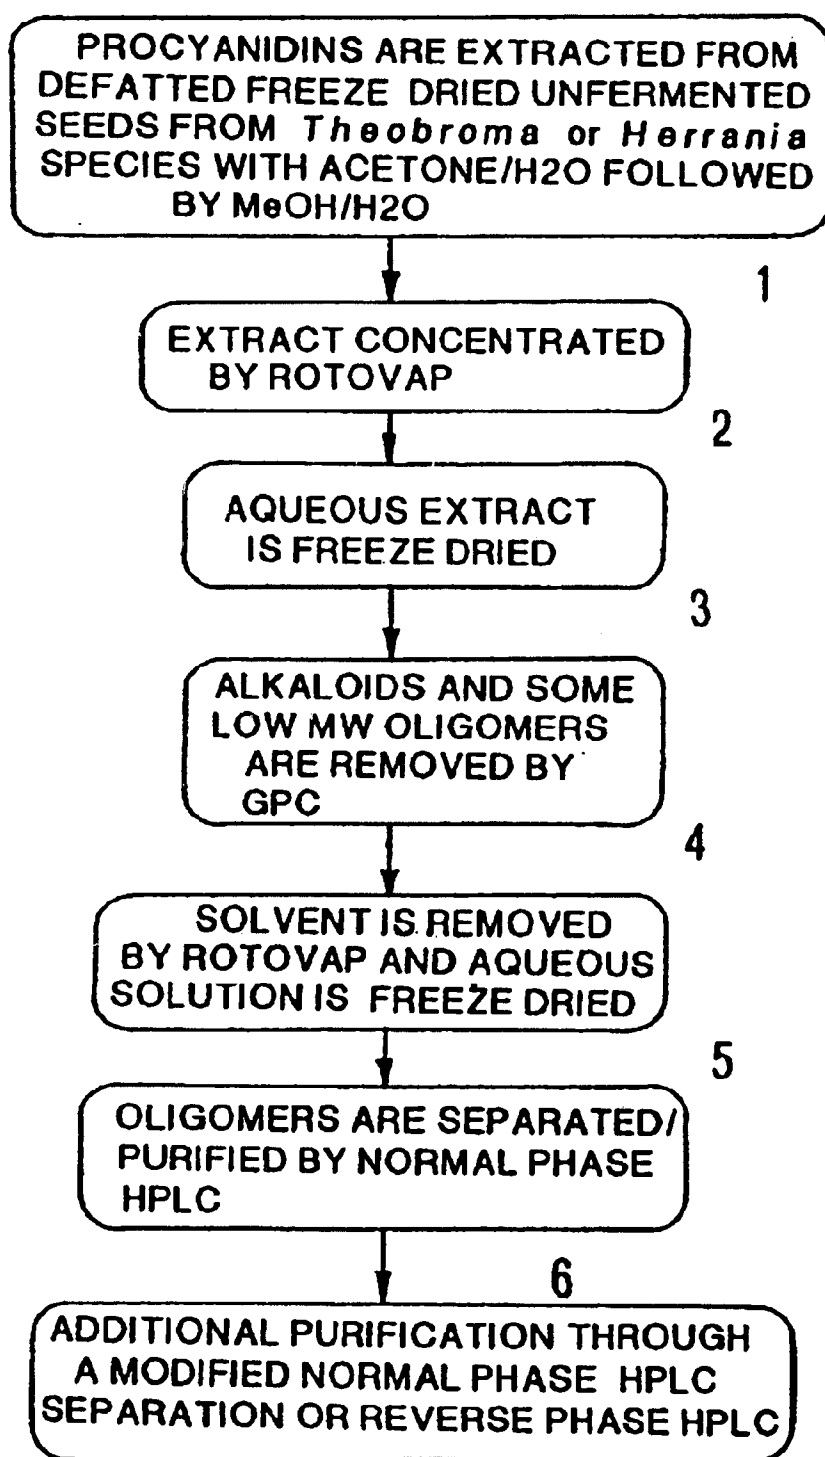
PROCYANIDINS ARE EXTRACTED FROM DEFATTED FREEZE DRIED UNFERMENTED SEEDS FROM *Theobroma* or *Herrania* SPECIES WITH ACETONE/H2O FOLLOWED BY MeOH/H2O

1

EXTRACT CONCENTRATED BY ROTOVAP

2

AQUEOUS EXTRACT IS FREEZE DRIED

3

ALKALOIDS AND SOME LOW MW OLIGOMERS ARE REMOVED BY GPC

4

SOLVENT IS REMOVED BY ROTOVAP AND AQUEOUS SOLUTION IS FREEZE DRIED

5

OLIGOMERS ARE SEPARATED/ PURIFIED BY NORMAL PHASE HPLC

6

ADDITIONAL PURIFICATION THROUGH A MODIFIED NORMAL PHASE HPLC SEPARATION OR REVERSE PHASE HPLC